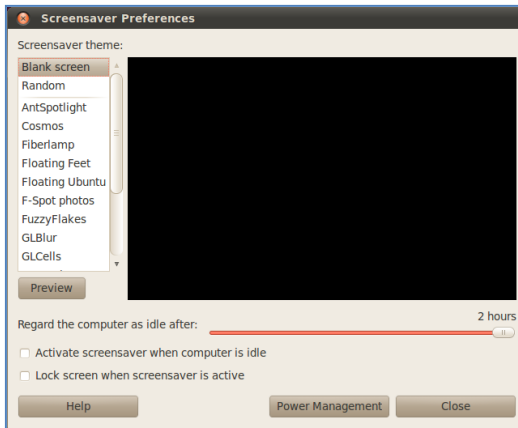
Screensaver Preferences

Screensaver theme:

Blank screen
Random
AntSpotlight
Cosmos
Fiberlamp
Floating Feet
Floating Ubuntu
F-Spot photos
FuzzyFlakes
GLBlur
GLCells

Preview

Regard the computer as idle after:

2 hours

Activate screensaver when computer is idle

Lock screen when screensaver is active

Help

Power Management

Close